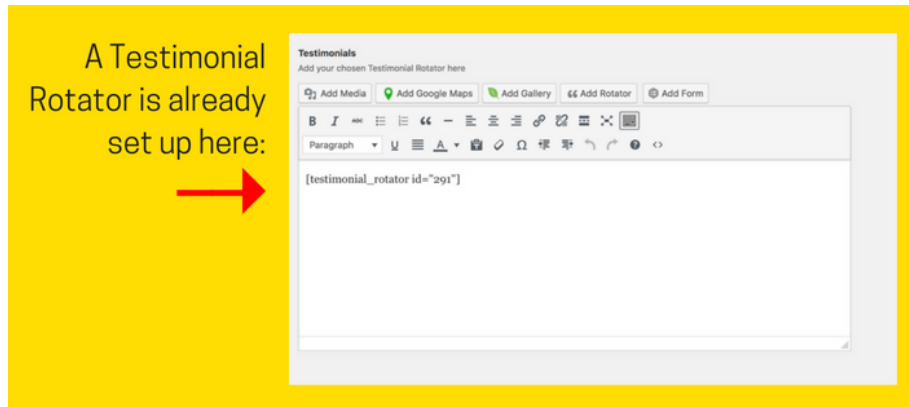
A Testimonial Rotator is already set up here:

Testimonials
Add your chosen Testimonial Rotator here

Add Media
Add Google Maps
Add Gallery
Add Rotator
Add Form

B
I
Paragraph
U
A
Ω

[testimonial_rotator id="291"]